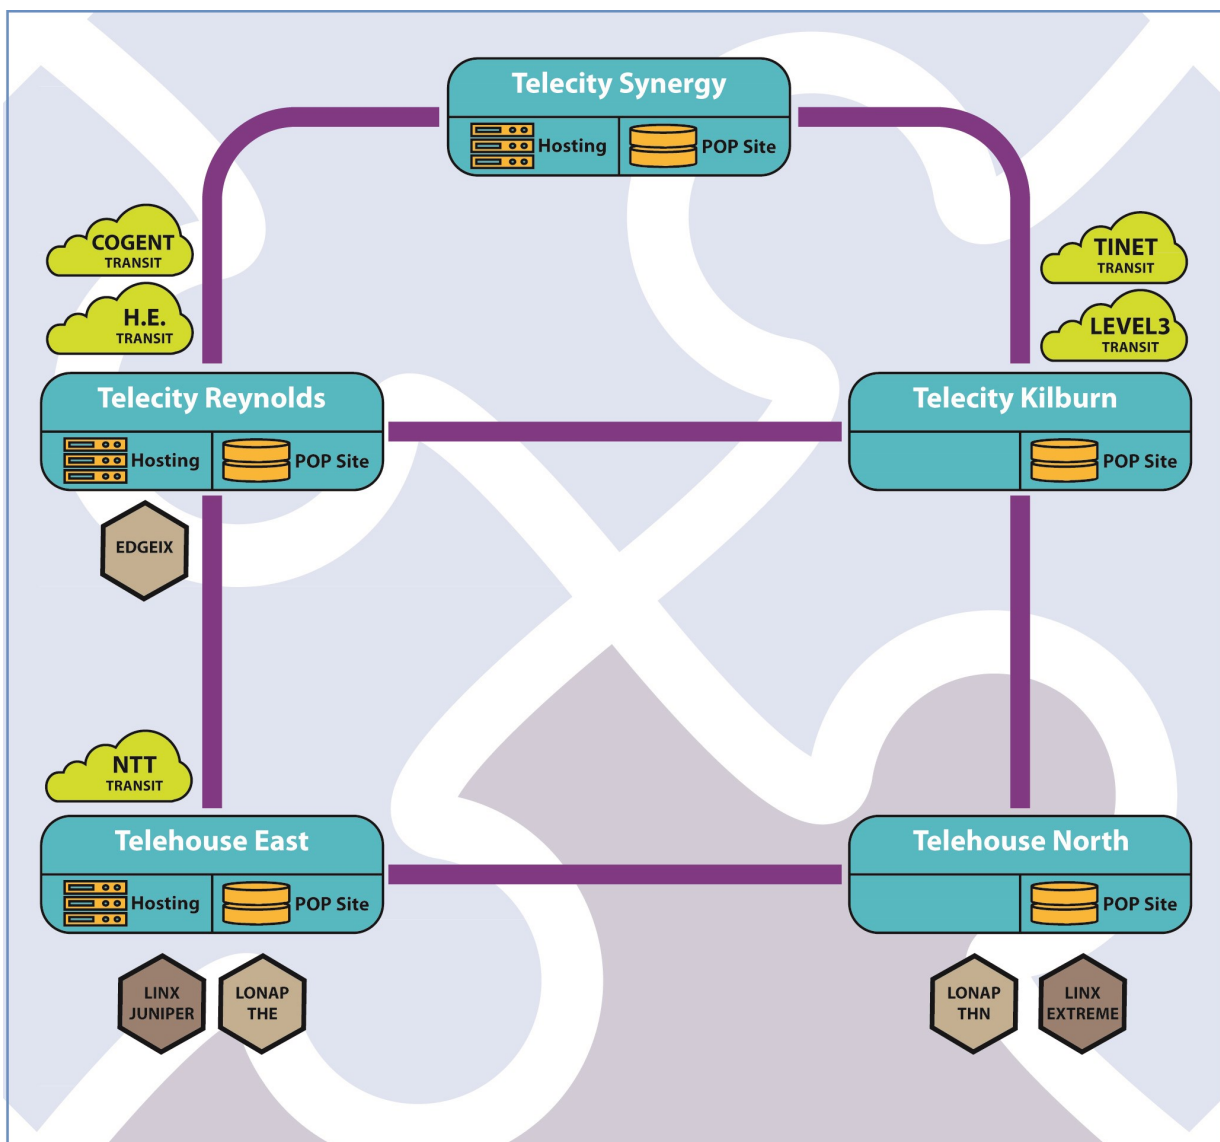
Telecity Synergy
Hosting
POP Site

COGENT
TRANSIT

H.E.
TRANSIT

TINET
TRANSIT

LEVEL3
TRANSIT

Telecity Reynolds
Hosting
POP Site

Telecity Kilburn
POP Site

EDGEIX

NTT
TRANSIT

Telehouse East
Hosting
POP Site

Telehouse North
POP Site

LINX
JUNIPER

LONAP
THE

LONAP
THN

LINX
EXTREME